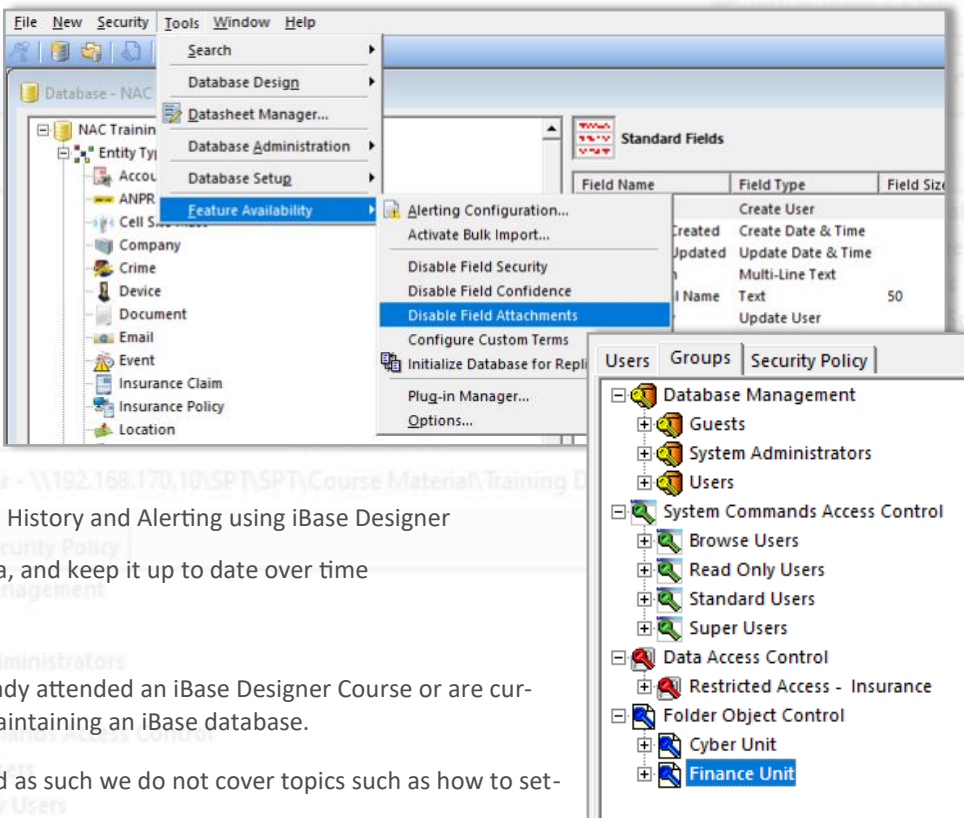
File New Security Tools Window Help

Search
Database Design
Datasheet Manager...
Database Administration
Database Setup
Feature Availability

Alerting Configuration...
Activate Bulk Import...
Disable Field Security
Disable Field Confidence
Disable Field Attachments
Configure Custom Terms
Initialize Database for Repli
Plug-in Manager...
Options...

Database - NAC

NAC Trainin
Entity Ty
Accou
ANPR
Cell S
Company
Crime
Device
Document
Email
Event
Insurance Claim
Insurance Policy
Location

Standard Fields

| Field Name | Field Type | Field Siz |
|---|---|---|
| | Create User | |
| reated | Create Date & Time | |
| pdated | Update Date & Time | |
| | Multi-Line Text | |
| l Name | Text | 50 |
| | Update User | |

Users Groups Security Policy

Database Management
Guests
System Administrators
Users
System Commands Access Control
Browse Users
Read Only Users
Standard Users
Super Users
Data Access Control
Restricted Access - Insurance
Folder Object Control
Cyber Unit
Finance Unit

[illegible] - \\192.168.170.10\SPT\SPT\Course Material\Training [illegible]

History and Alerting using iBase Designer

a, and keep it up to date over time

dy attended an iBase Designer Course or are cur-
aintaining an iBase database.

d as such we do not cover topics such as how to set-